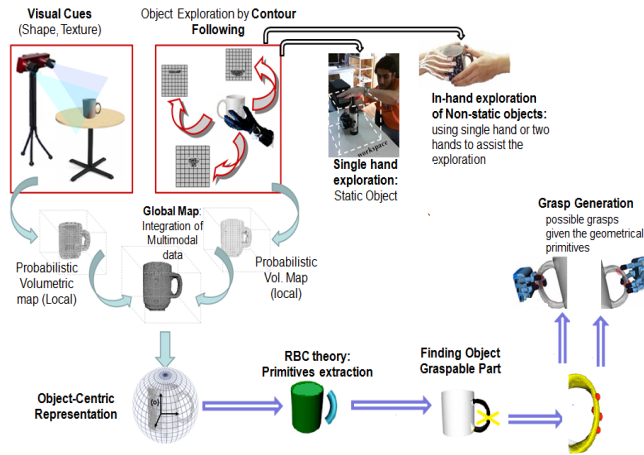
Visual Cues
(Shape, Texture)

Object Exploration by Contour Following

Single hand exploration:
Static Object

In-hand exploration of Non-static objects:
using single hand or two hands to assist the exploration

Global Map:
Integration of Multimodal data

Probabilistic Volumetric map (Local)

Probabilistic Vol. Map (local)

Grasp Generation
possible grasps given the geometrical primitives

Object-Centric Representation

RBC theory:
Primitives extraction

Finding Object Graspable Part